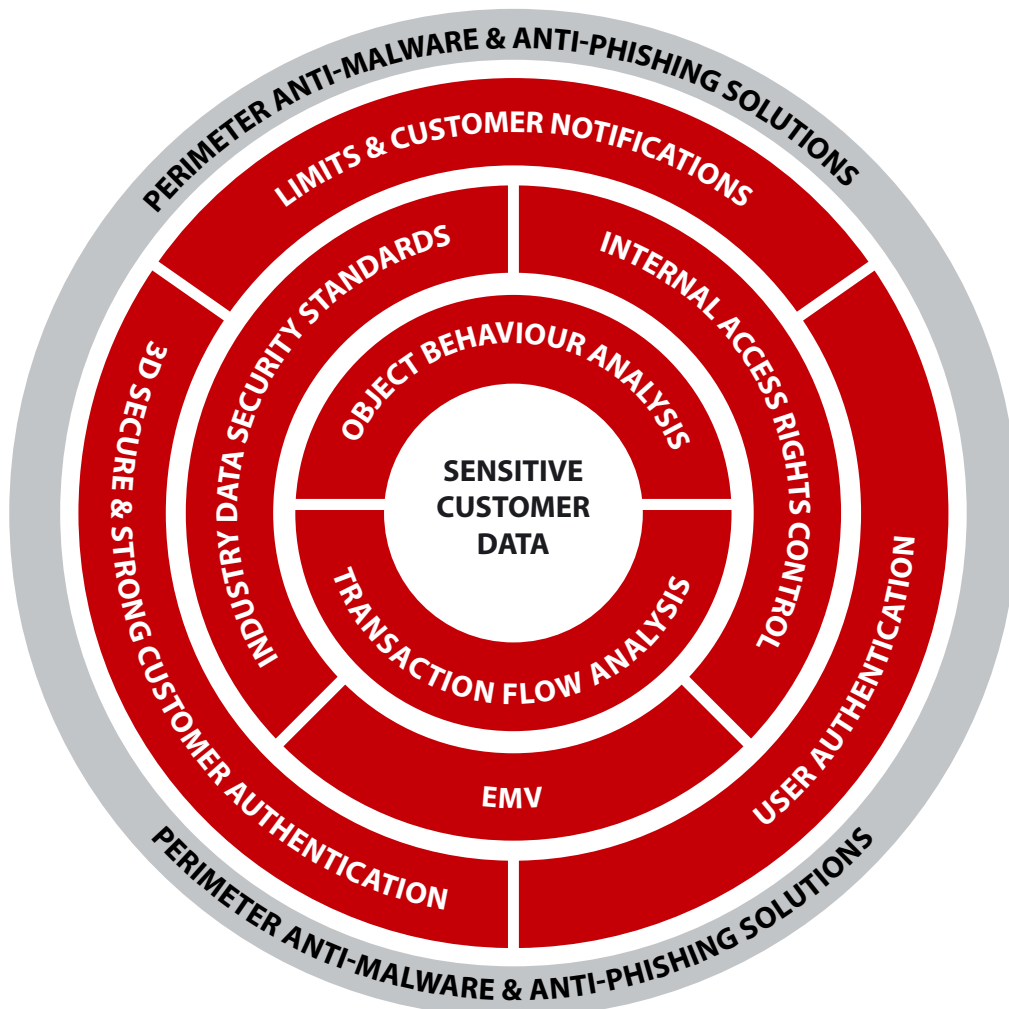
PERIMETER ANTI-MALWARE & ANTI-PHISHING SOLUTIONS

LIMITS & CUSTOMER NOTIFICATIONS

INDUSTRY DATA SECURITY STANDARDS

INTERNAL ACCESS RIGHTS CONTROL

OBJECT BEHAVIOUR ANALYSIS

SENSITIVE CUSTOMER DATA

TRANSACTION FLOW ANALYSIS

3D SECURE & STRONG CUSTOMER AUTHENTICATION

USER AUTHENTICATION

EMV

PERIMETER ANTI-MALWARE & ANTI-PHISHING SOLUTIONS